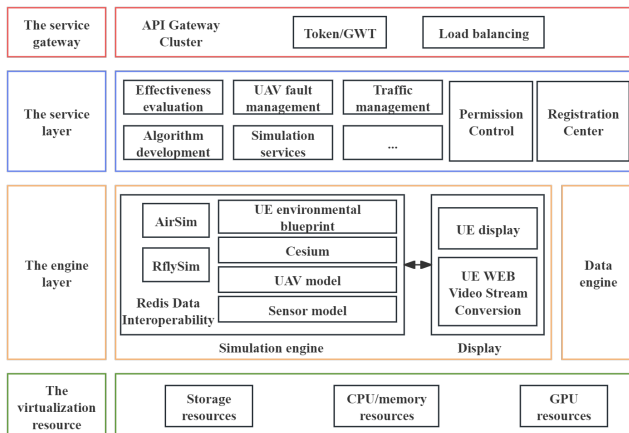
The service gateway

API Gateway Cluster

Token/GWT

Load balancing

The service layer

Effectiveness evaluation

UAV fault management

Traffic management

Permission Control

Registration Center

Algorithm development

Simulation services

...

The engine layer

AirSim

RflySim

Redis Data Interoperability

UE environmental blueprint

Cesium

UAV model

Sensor model

Simulation engine

UE display

UE WEB Video Stream Conversion

Display

Data engine

The virtualization resource

Storage resources

CPU/memory resources

GPU resources